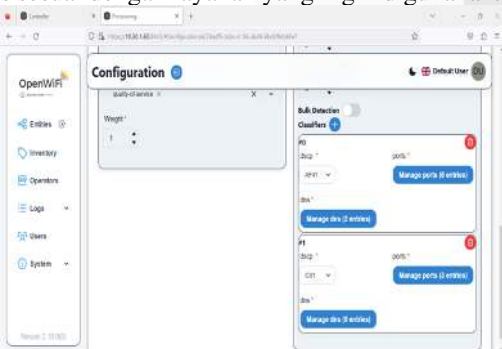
OpenWiFi

Entities

Inventory

Operators

Logs

Users

System

Configuration

Default User

quality-of-service

Weight *

1

Bulk Detection

Classifiers

#0

dscp *

AF41

ports *

Manage ports (6 entries)

dns *

Manage dns (3 entries)

#1

dscp *

CS1

ports *

Manage ports (3 entries)

dns *

Manage dns (6 entries)